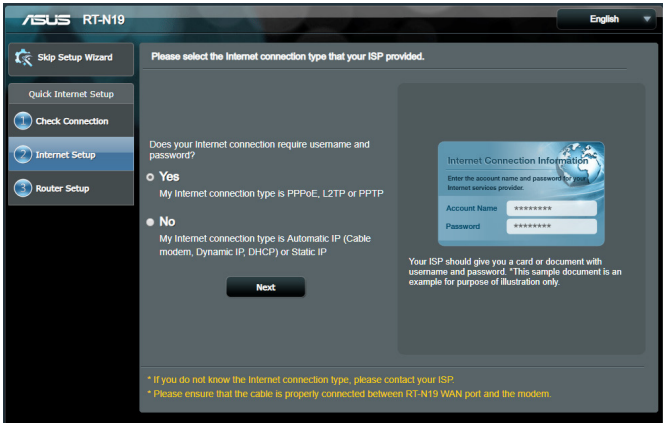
ASUS RT-N19

English

Skip Setup Wizard

Quick Internet Setup

1 Check Connection

2 Internet Setup

3 Router Setup

Please select the Internet connection type that your ISP provided.

Does your Internet connection require username and password?

Yes

My Internet connection type is PPPoE, L2TP or PPTP

No

My Internet connection type is Automatic IP (Cable modem, Dynamic IP, DHCP) or Static IP

Next

Internet Connection Information

Enter the account name and password for your Internet services provider.

Account Name ********

Password ********

Your ISP should give you a card or document with username and password. *This sample document is an example for purpose of illustration only.

* If you do not know the Internet connection type, please contact your ISP.

* Please ensure that the cable is properly connected between RT-N19 WAN port and the modem.